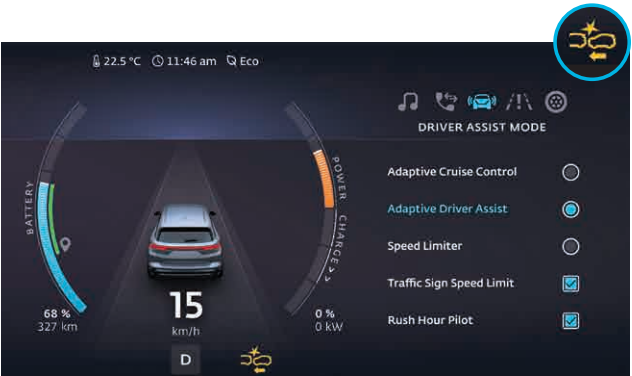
22.5 °C 11:46 am Eco

DRIVER ASSIST MODE

BATTERY

POWER

CHARGE

Adaptive Cruise Control

Adaptive Driver Assist

Speed Limiter

Traffic Sign Speed Limit

Rush Hour Pilot

68 %
327 km

15
km/h

0 %
0 kW

D